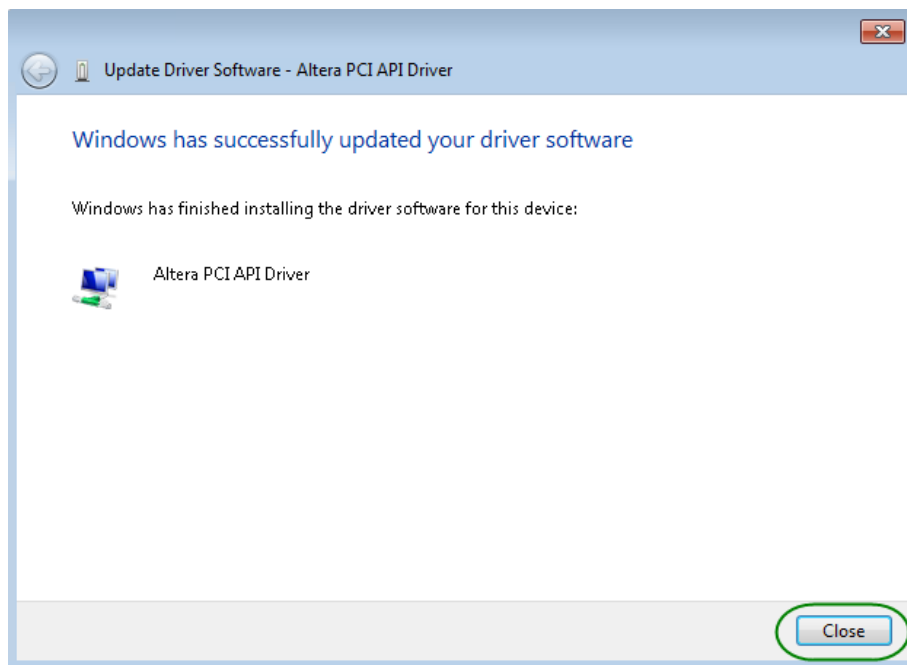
Update Driver Software - Altera PCI API Driver

Windows has successfully updated your driver software

Windows has finished installing the driver software for this device:

Altera PCI API Driver

Close